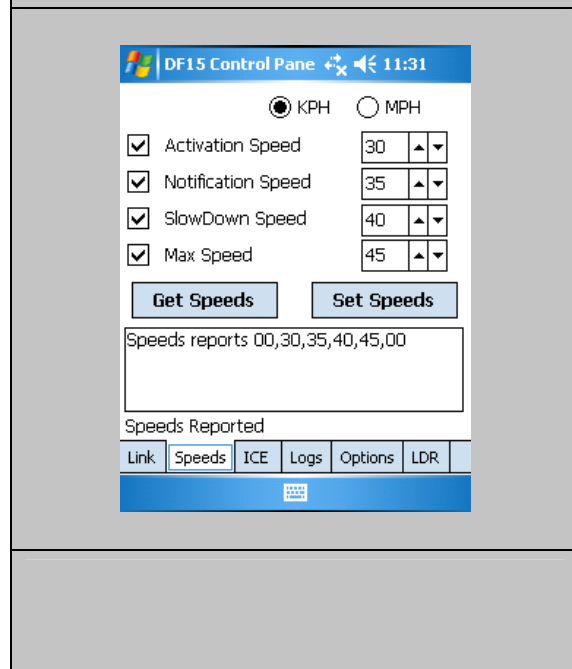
DF15 Control Pane 11:31

KPH MPH

Activation Speed 30

Notification Speed 35

SlowDown Speed 40

Max Speed 45

Get Speeds

Set Speeds

Speeds reports 00,30,35,40,45,00

Speeds Reported

Link Speeds ICE Logs Options LDR